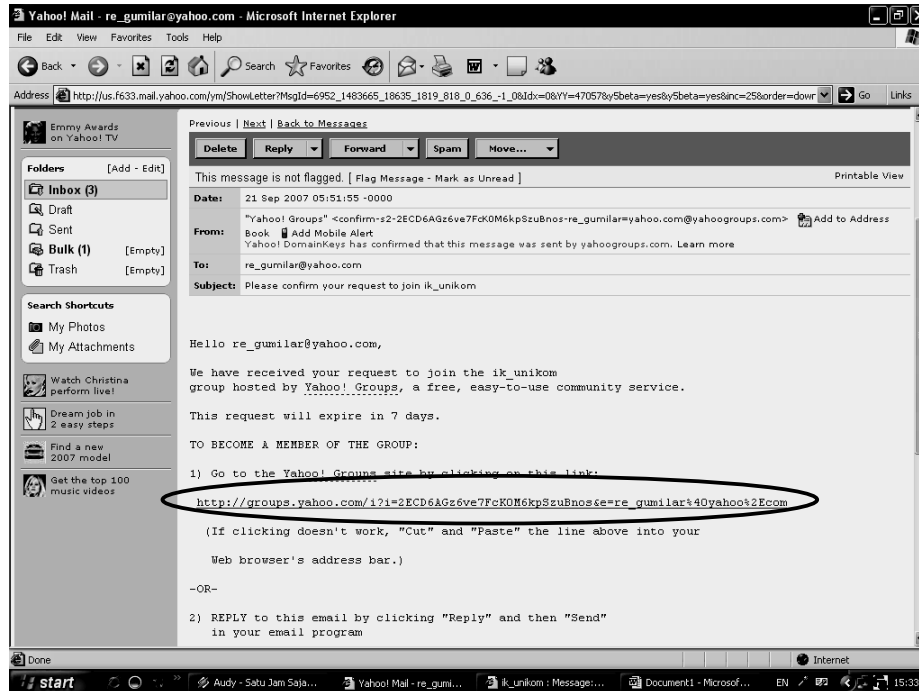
Yahoo! Mail - re_gumilar@yahoo.com - Microsoft Internet Explorer

File Edit View Favorites Tools Help

Back Search Favorites

Address http://us.f633.mail.yahoo.com/ym/ShowLetter?MsgId=6952_1483665_18635_1819_818_0_636_-1_0&Idx=0&YY=47057&y5beta=yes&y5beta=yes&inc=25&order=dowr Go Links

Emmy Awards on Yahoo! TV

Folders [Add - Edit]
Inbox (3)
Draft
Sent
Bulk (1) [Empty]
Trash [Empty]

Search Shortcuts
My Photos
My Attachments

Watch Christina perform live!
Dream job in 2 easy steps
Find a new 2007 model
Get the top 100 music videos

Previous | Next | Back to Messages

Delete Reply Forward Spam Move...

This message is not flagged. [ Flag Message - Mark as Unread ] Printable View

| Date: | 21 Sep 2007 05:51:55 -0000 |
|---|---|
| From: | "Yahoo! Groups" <confirm-s2-2ECD6AGz6ve7FcK0M6kpSzuBns-re_gumilar=yahoo.com@yahoogroups.com> Add to Address Book Add Mobile Alert Yahoo! DomainKeys has confirmed that this message was sent by yahoogroups.com. Learn more |
| To: | re_gumilar@yahoo.com |
| Subject: | Please confirm your request to join ik_unikom |

Hello re_gumilar@yahoo.com,

We have received your request to join the ik_unikom group hosted by Yahoo! Groups, a free, easy-to-use community service.

This request will expire in 7 days.

TO BECOME A MEMBER OF THE GROUP:

1) Go to the Yahoo! Groups site by clicking on this link:

http://groups.yahoo.com/i?i=2ECD6AGz6ve7FcK0M6kpSzuBnos&e=re_gumilar%40yahoo%2Ecom

(If clicking doesn't work, "Cut" and "Paste" the line above into your

Web browser's address bar.)

-OR-

2) REPLY to this email by clicking "Reply" and then "Send" in your email program

Done Internet

start Audy - Satu Jam Saja... Yahoo! Mail - re_gumi... ik_unikom : Message:... Document1 - Microsof... EN 15:33